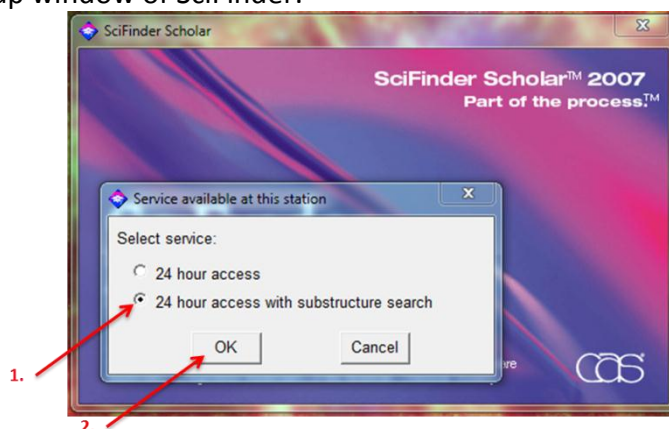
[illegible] window of SciFinder:

SciFinder Scholar

SciFinder Scholar™ 2007
Part of the process.™

Service available at this station

Select service:

24 hour access

24 hour access with substructure search

OK

Cancel

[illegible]re

cas

1.

2.